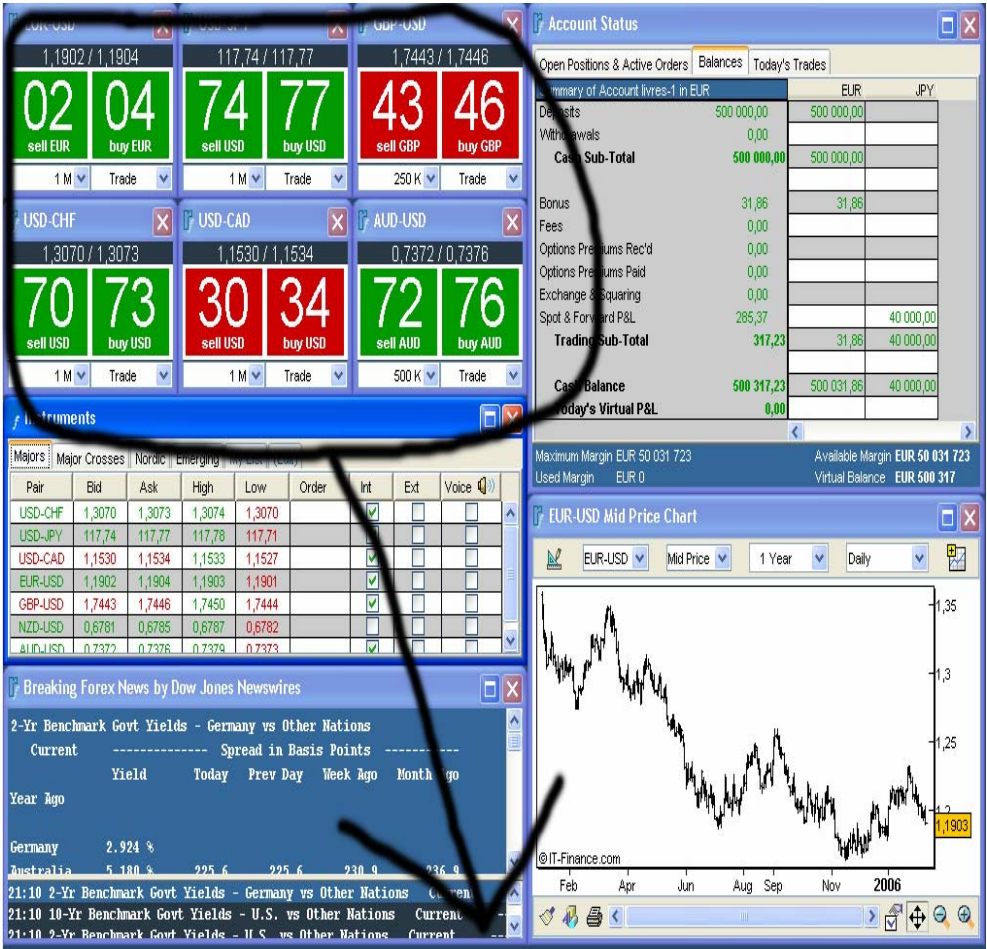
EUR-USD
1,1902 / 1,1904
02 sell EUR
04 buy EUR
1 M Trade

USD-JPY
117,74 / 117,77
74 sell USD
77 buy USD
1 M Trade

GBP-USD
1,7443 / 1,7446
43 sell GBP
46 buy GBP
250 K Trade

USD-CHF
1,3070 / 1,3073
70 sell USD
73 buy USD
1 M Trade

USD-CAD
1,1530 / 1,1534
30 sell USD
34 buy USD
1 M Trade

AUD-USD
0,7372 / 0,7376
72 sell AUD
76 buy AUD
500 K Trade

Account Status
Open Positions & Active Orders | Balances | Today's Trades

| Summary of Account livres-1 in EUR | | EUR | JPY |
|---|---|---|---|
| Deposits | 500 000,00 | 500 000,00 | |
| Withdrawals | 0,00 | | |
| Cash Sub-Total | 500 000,00 | 500 000,00 | |
| Bonus | 31,86 | 31,86 | |
| Fees | 0,00 | | |
| Options Premiums Rec'd | 0,00 | | |
| Options Premiums Paid | 0,00 | | |
| Exchange & Squaring | 0,00 | | |
| Spot & Forward P&L | 285,37 | | 40 000,00 |
| Trading Sub-Total | 317,23 | 31,86 | 40 000,00 |
| Cash Balance | 500 317,23 | 500 031,86 | 40 000,00 |
| Today's Virtual P&L | 0,00 | | |

Maximum Margin EUR 50 031 723
Used Margin EUR 0
Available Margin EUR 50 031 723
Virtual Balance EUR 500 317

Instruments
Majors | Major Crosses | Nordic | Emerging | My List | (Edit)

| Pair | Bid | Ask | High | Low | Order | Int | Ext | Voice |
|---|---|---|---|---|---|---|---|---|
| USD-CHF | 1,3070 | 1,3073 | 1,3074 | 1,3070 | | | | |
| USD-JPY | 117,74 | 117,77 | 117,78 | 117,71 | | | | |
| USD-CAD | 1,1530 | 1,1534 | 1,1533 | 1,1527 | | | | |
| EUR-USD | 1,1902 | 1,1904 | 1,1903 | 1,1901 | | | | |
| GBP-USD | 1,7443 | 1,7446 | 1,7450 | 1,7444 | | | | |
| NZD-USD | 0,6781 | 0,6785 | 0,6787 | 0,6782 | | | | |
| AUD-USD | 0,7372 | 0,7376 | 0,7379 | 0,7373 | | | | |

EUR-USD Mid Price Chart
EUR-USD | Mid Price | 1 Year | Daily
1,35
1,3
1,25
1,2
1,1903
© IT-Finance.com
Feb Apr Jun Aug Sep Nov 2006

Breaking Forex News by Dow Jones Newswires
2-Yr Benchmark Govt Yields - Germany vs Other Nations
Current -------------- Spread in Basis Points ----------
Yield Today Prev Day Week Ago Month Ago
Year Ago

Germany 2.924 %
Australia 5.180 % 225.6 225.6 230.9 236.9
21:10 2-Yr Benchmark Govt Yields - Germany vs Other Nations Current
21:10 10-Yr Benchmark Govt Yields - U.S. vs Other Nations Current
21:10 2-Yr Benchmark Govt Yields - U.S. vs Other Nations Current